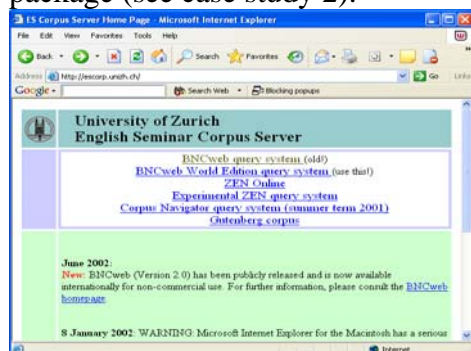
package (see case study 2).

ES Corpus Server Home Page - Microsoft Internet Explorer

File Edit View Favorites Tools Help

Back Search Favorites

Address http://escorp.unizh.ch/ Go Links

Google - Search Web Blocking popups

University of Zurich
English Seminar Corpus Server

BNCweb query system (old!)
BNCweb World Edition query system (use this!)
ZEN Online
Experimental ZEN query system
Corpus Navigator query system (summer term 2001)
Gutenberg corpus

June 2002:
New: BNCweb (Version 2.0) has been publicly released and is now available internationally for non-commercial use. For further information, please consult the BNCweb homepage.

8 January 2002: WARNING: Microsoft Internet Explorer for the Macintosh has a serious

Internet